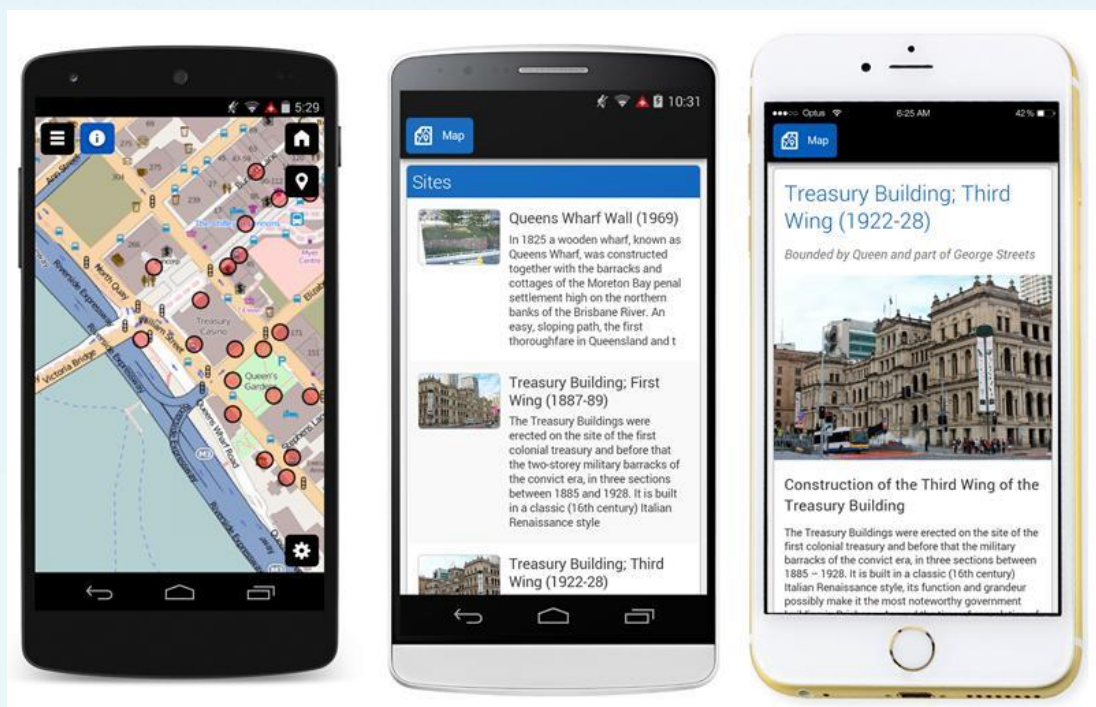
5:29

North Quay
William Street
Victoria Bridge
Riverside Expressway
Treasury Casino
Queen's Gardens
Queens Wharf Road
M3

10:31

Map

Sites

Queens Wharf Wall (1969)

In 1825 a wooden wharf, known as Queens Wharf, was constructed together with the barracks and cottages of the Moreton Bay penal settlement high on the northern banks of the Brisbane River. An easy, sloping path, the first thoroughfare in Queensland and t

Treasury Building; First Wing (1887-89)

The Treasury Buildings were erected on the site of the first colonial treasury and before that the two-storey military barracks of the convict era, in three sections between 1885 and 1928. It is built in a classic (16th century) Italian Renaissance style

Treasury Building; Third Wing (1922-28)

Optus 6:25 AM 42%

Map

Treasury Building; Third Wing (1922-28)

Bounded by Queen and part of George Streets

Construction of the Third Wing of the Treasury Building

The Treasury Buildings were erected on the site of the first colonial treasury and before that the military barracks of the convict era, in three sections between 1885 – 1928. It is built in a classic (16th century) Italian Renaissance style, its function and grandeur possibly make it the most noteworthy government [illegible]